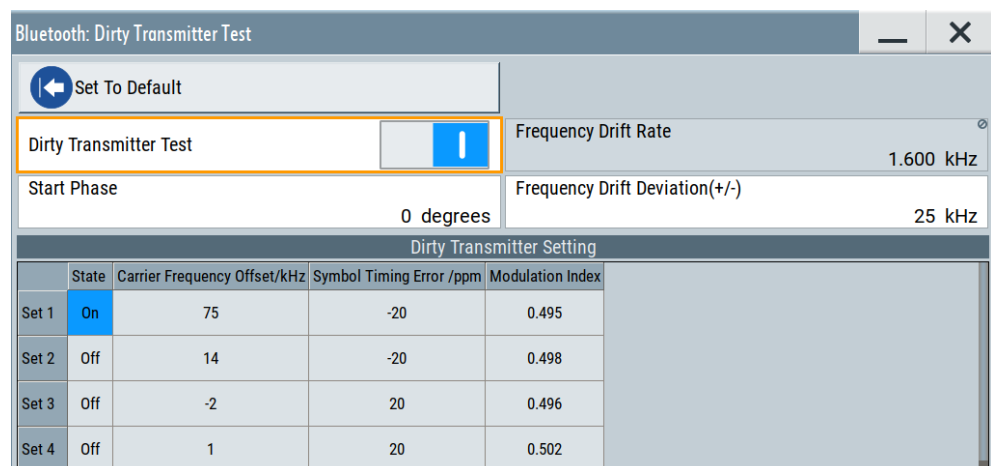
Bluetooth: Dirty Transmitter Test

Set To Default

Dirty Transmitter Test

Frequency Drift Rate
1.600 kHz

Start Phase
0 degrees

Frequency Drift Deviation(+/-)
25 kHz

Dirty Transmitter Setting

| | State | Carrier Frequency Offset/kHz | Symbol Timing Error /ppm | Modulation Index |
|---|---|---|---|---|
| Set 1 | On | 75 | -20 | 0.495 |
| Set 2 | Off | 14 | -20 | 0.498 |
| Set 3 | Off | -2 | 20 | 0.496 |
| Set 4 | Off | 1 | 20 | 0.502 |